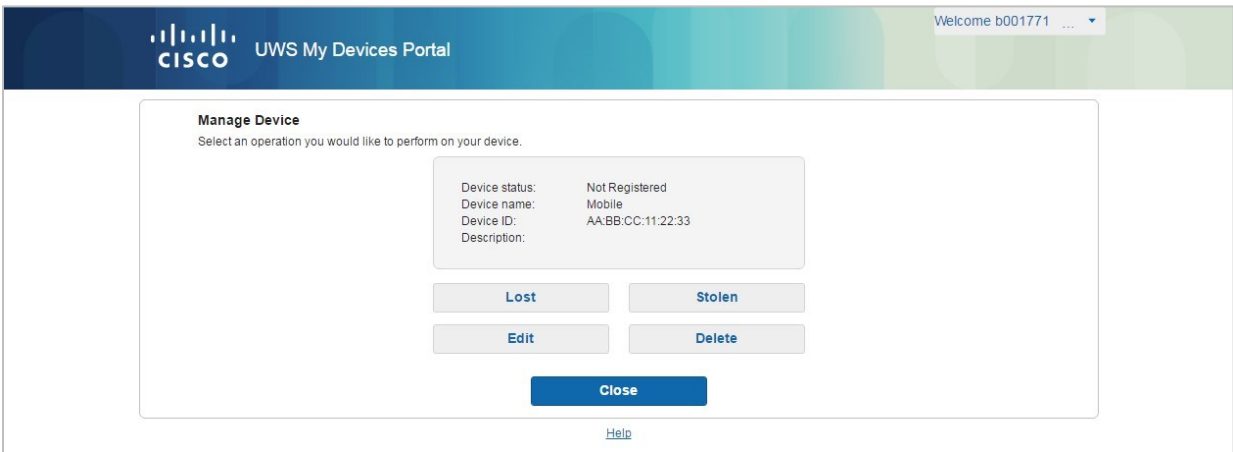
cisco UWS My Devices Portal

Welcome b001771 ...

Manage Device

Select an operation you would like to perform on your device.

| | |
|---|---|
| Device status: | Not Registered |
| Device name: | Mobile |
| Device ID: | AA:BB:CC:11:22:33 |
| Description: | |

Lost Stolen

Edit Delete

Close

Help